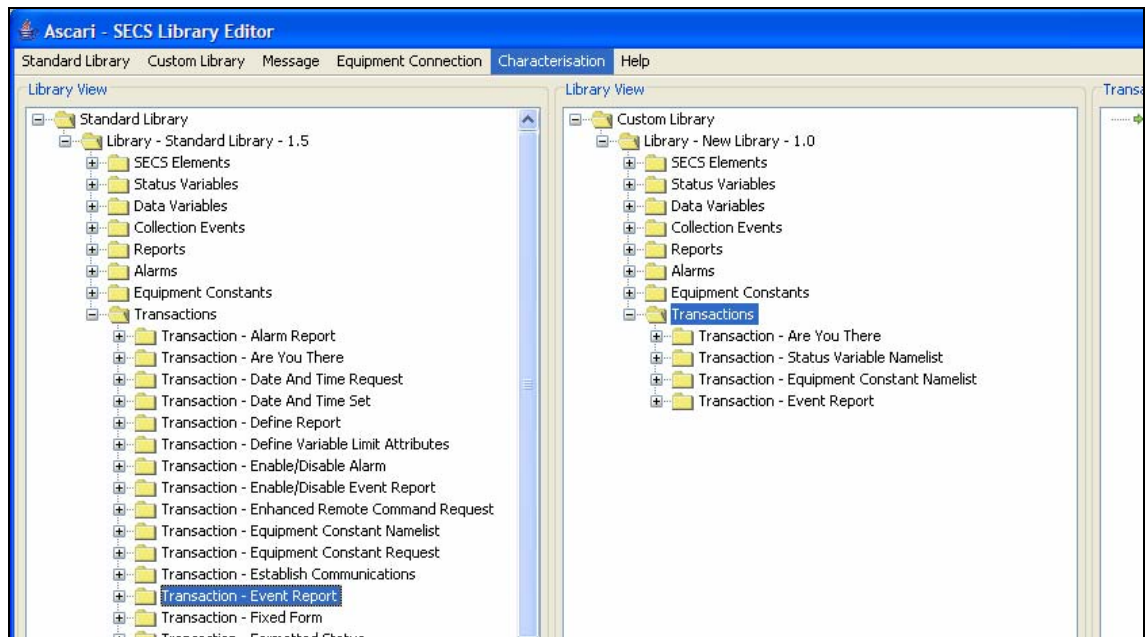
Ascari - SECS Library Editor

Standard Library Custom Library Message Equipment Connection Characterisation Help

Library View

Standard Library
Library - Standard Library - 1.5
SECS Elements
Status Variables
Data Variables
Collection Events
Reports
Alarms
Equipment Constants
Transactions
Transaction - Alarm Report
Transaction - Are You There
Transaction - Date And Time Request
Transaction - Date And Time Set
Transaction - Define Report
Transaction - Define Variable Limit Attributes
Transaction - Enable/Disable Alarm
Transaction - Enable/Disable Event Report
Transaction - Enhanced Remote Command Request
Transaction - Equipment Constant Namelist
Transaction - Equipment Constant Request
Transaction - Establish Communications
Transaction - Event Report
Transaction - Fixed Form
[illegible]

Library View

Custom Library
Library - New Library - 1.0
SECS Elements
Status Variables
Data Variables
Collection Events
Reports
Alarms
Equipment Constants
Transactions
Transaction - Are You There
Transaction - Status Variable Namelist
Transaction - Equipment Constant Namelist
Transaction - Event Report

Transa